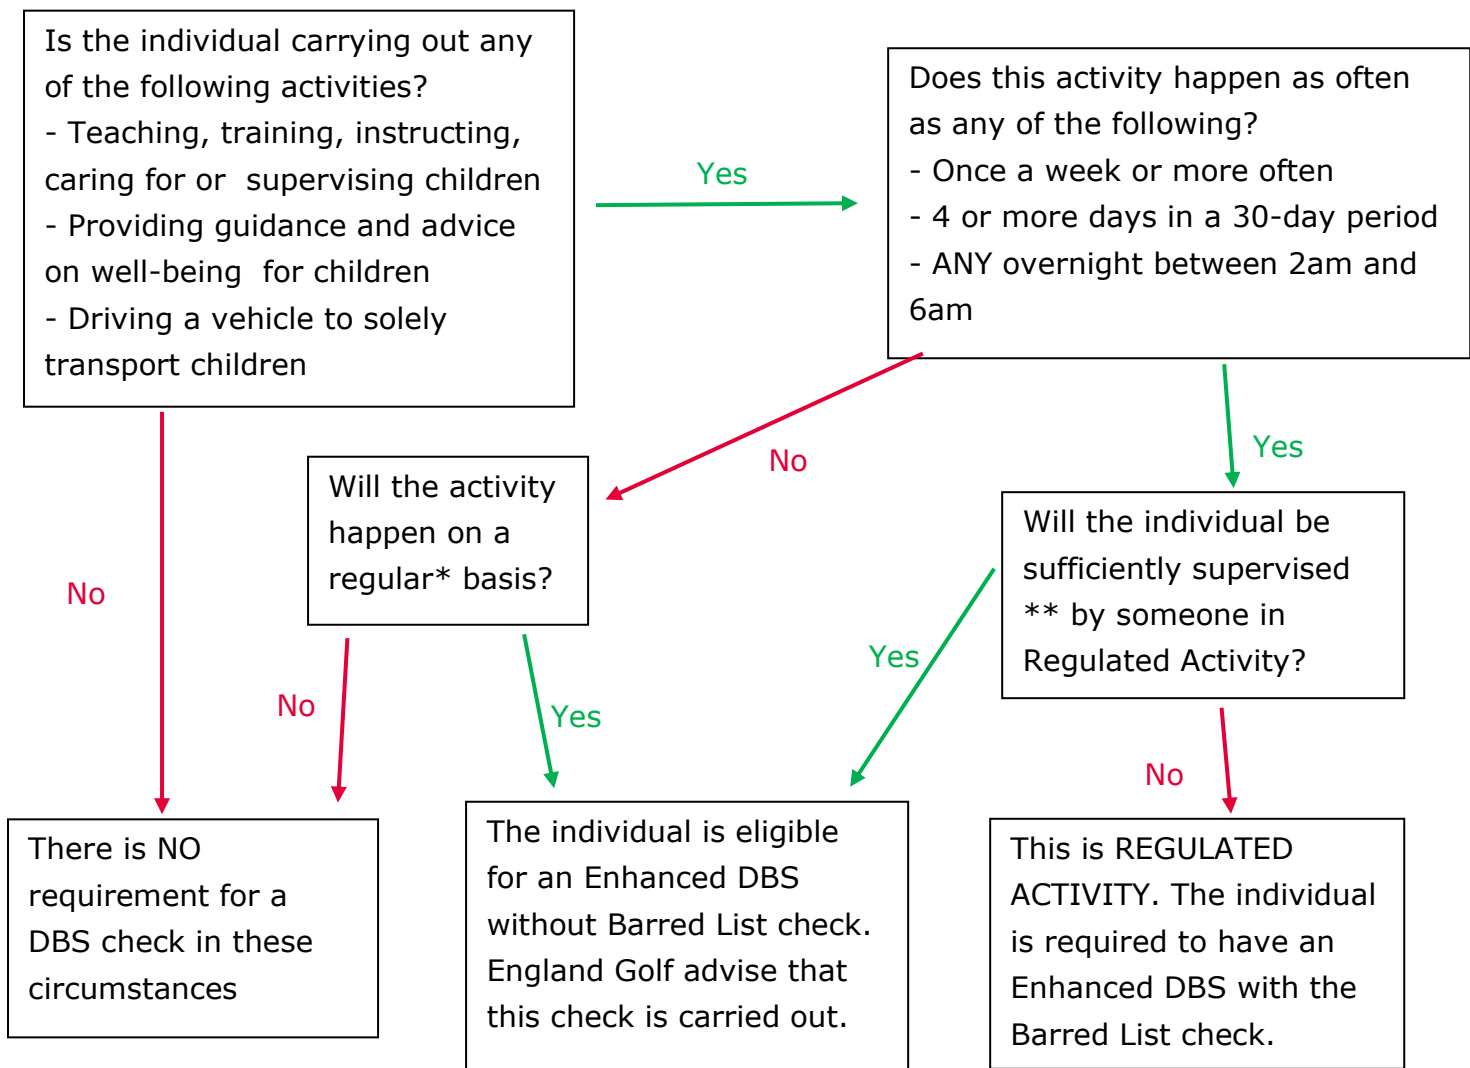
Is the individual carrying out any of the following activities?
- Teaching, training, instructing, caring for or supervising children
- Providing guidance and advice on well-being for children
- Driving a vehicle to solely transport children

Yes

Does this activity happen as often as any of the following?
- Once a week or more often
- 4 or more days in a 30-day period
- ANY overnight between 2am and 6am

No

Yes

No

Will the activity happen on a regular* basis?

Will the individual be sufficiently supervised ** by someone in Regulated Activity?

Yes

No

Yes

No

There is NO requirement for a DBS check in these circumstances

The individual is eligible for an Enhanced DBS without Barred List check. England Golf advise that this check is carried out.

This is REGULATED ACTIVITY. The individual is required to have an Enhanced DBS with the Barred List check.